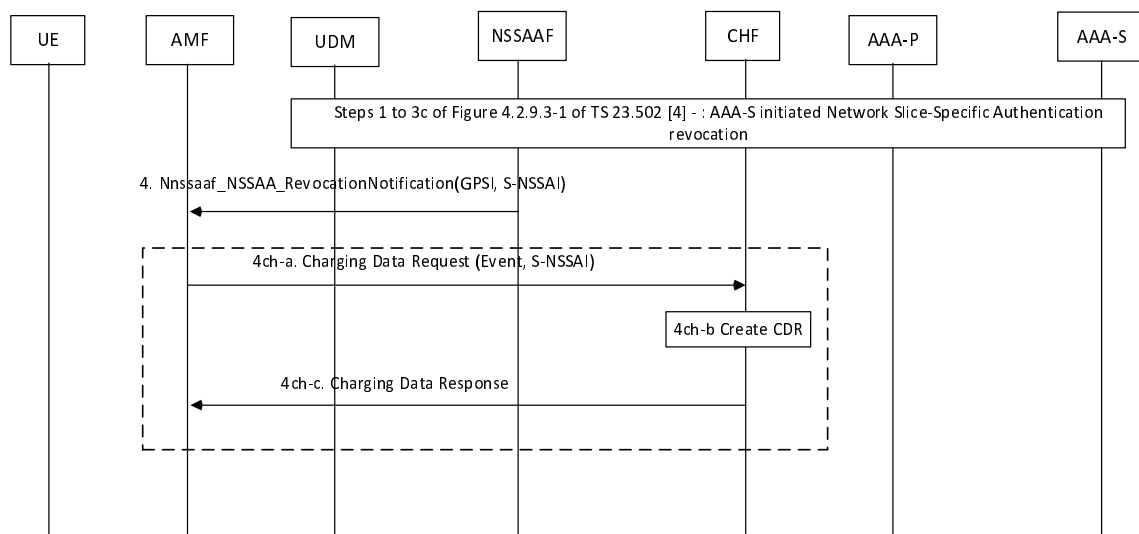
UE

AMF

UDM

NSSAAF

CHF

AAA-P

AAA-S

Steps 1 to 3c of Figure 4.2.9.3-1 of TS 23.502 [4] - : AAA-S initiated Network Slice-Specific Authentication revocation

4. Nnssaaf_NSSAA_RevocationNotification(GPSI, S-NSSAI)

4ch-a. Charging Data Request (Event, S-NSSAI)

4ch-b Create CDR

4ch-c. Charging Data Response